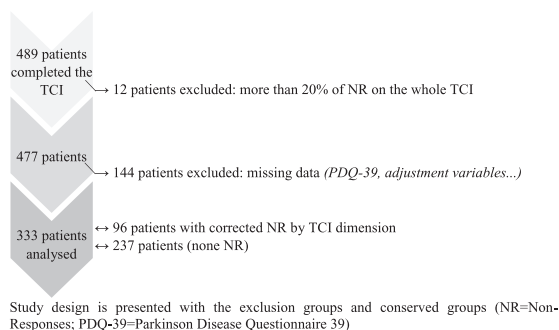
489 patients completed the TCI

→ 12 patients excluded: more than 20% of NR on the whole TCI

477 patients

→ 144 patients excluded: missing data *(PDQ-39, adjustment variables...)*

333 patients analysed

↔ 96 patients with corrected NR by TCI dimension
↔ 237 patients (none NR)

Study design is presented with the exclusion groups and conserved groups (NR=Non-Responses; PDQ-39=Parkinson Disease Questionnaire 39)